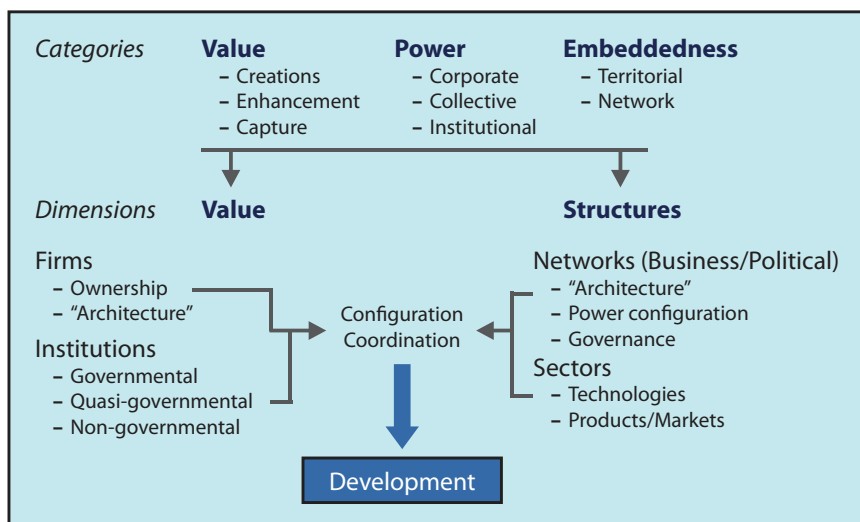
Categories

Value
– Creations
– Enhancement
– Capture

Power
– Corporate
– Collective
– Institutional

Embeddedness
– Territorial
– Network

Dimensions

Value

Structures

Firms
– Ownership
– "Architecture"

Institutions
– Governmental
– Quasi-governmental
– Non-governmental

Configuration
Coordination

Networks (Business/Political)
– "Architecture"
– Power configuration
– Governance

Sectors
– Technologies
– Products/Markets

Development